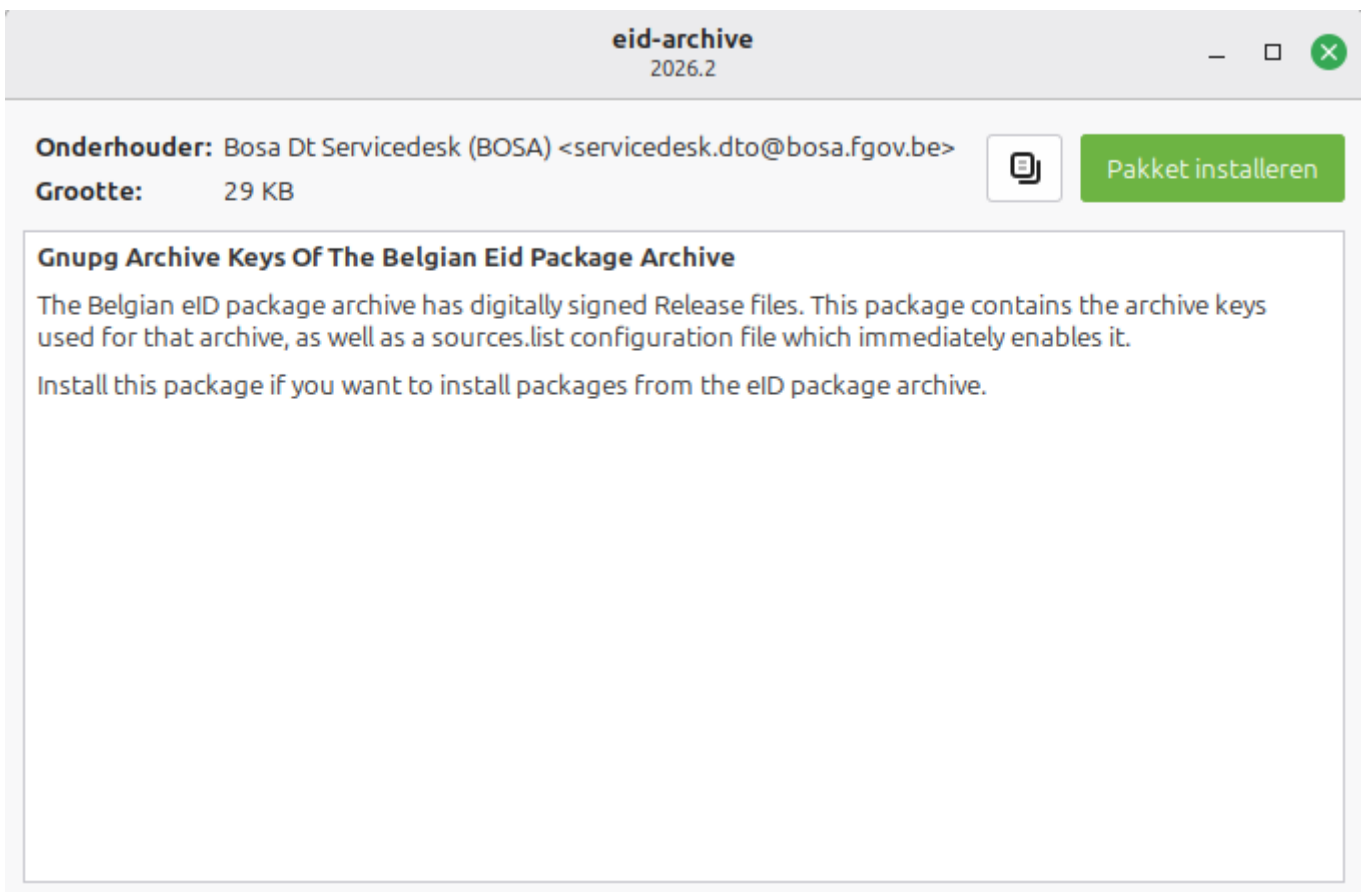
eid-archive
2026.2

Onderhouder: Bosa Dt Servicedesk (BOSA) <servicedesk.dto@bosa.fgov.be>
Grootte: 29 KB

Pakket installeren

Gnupg Archive Keys Of The Belgian Eid Package Archive

The Belgian eID package archive has digitally signed Release files. This package contains the archive keys used for that archive, as well as a sources.list configuration file which immediately enables it.

Install this package if you want to install packages from the eID package archive.